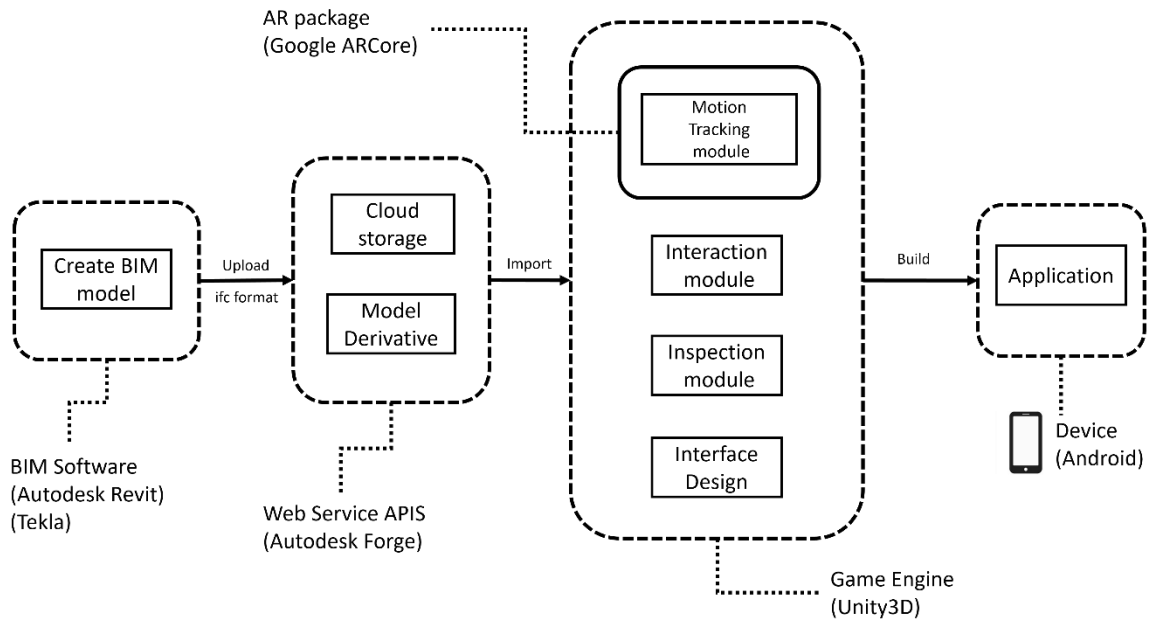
AR package
(Google ARCore)

Motion Tracking module

Create BIM model

Upload

ifc format

Cloud storage

Model Derivative

Import

Interaction module

Inspection module

Interface Design

Build

Application

BIM Software
(Autodesk Revit)
(Tekla)

Web Service APIS
(Autodesk Forge)

Game Engine
(Unity3D)

Device
(Android)